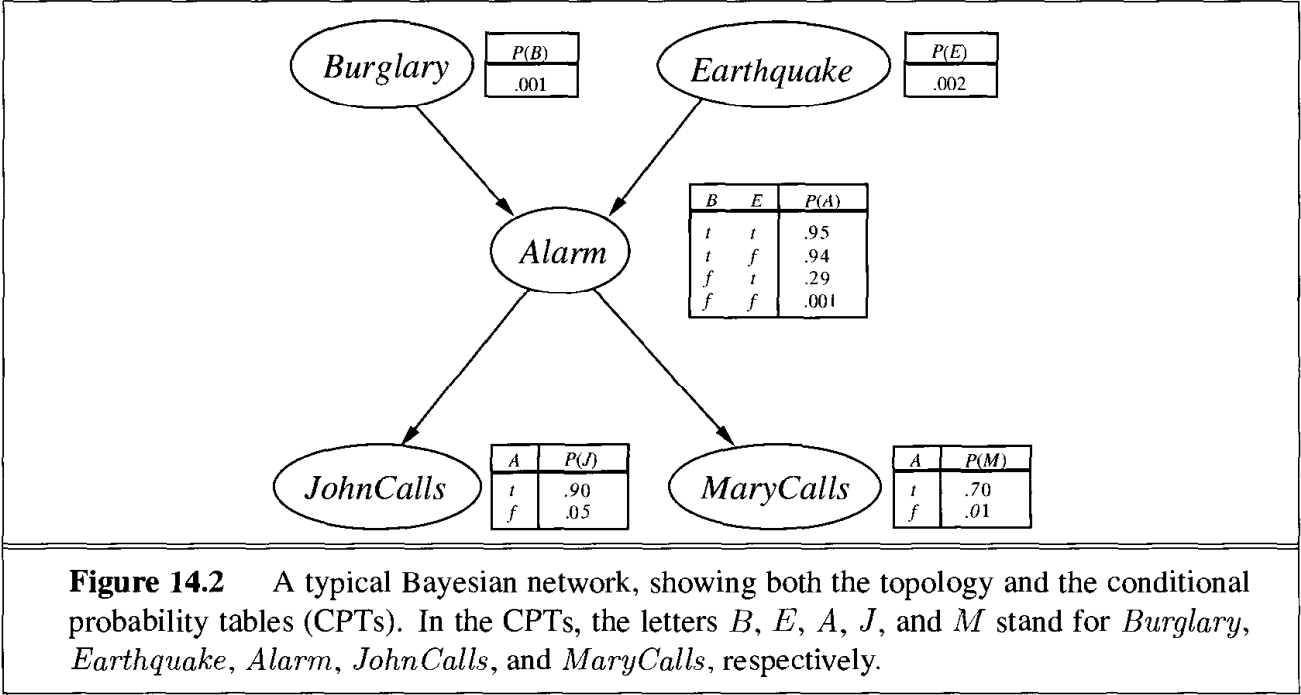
Burglary

| P(B) |
|---|
| .001 |

Earthquake

| P(E) |
|---|
| .002 |

Alarm

| B | E | P(A) |
|---|---|---|
| t | t | .95 |
| t | f | .94 |
| f | t | .29 |
| f | f | .001 |

JohnCalls

| A | P(J) |
|---|---|
| t | .90 |
| f | .05 |

MaryCalls

| A | P(M) |
|---|---|
| t | .70 |
| f | .01 |

**Figure 14.2** A typical Bayesian network, showing both the topology and the conditional probability tables (CPTs). In the CPTs, the letters $B$, $E$, $A$, $J$, and $M$ stand for $Burglary$, $Earthquake$, $Alarm$, $JohnCalls$, and $MaryCalls$, respectively.